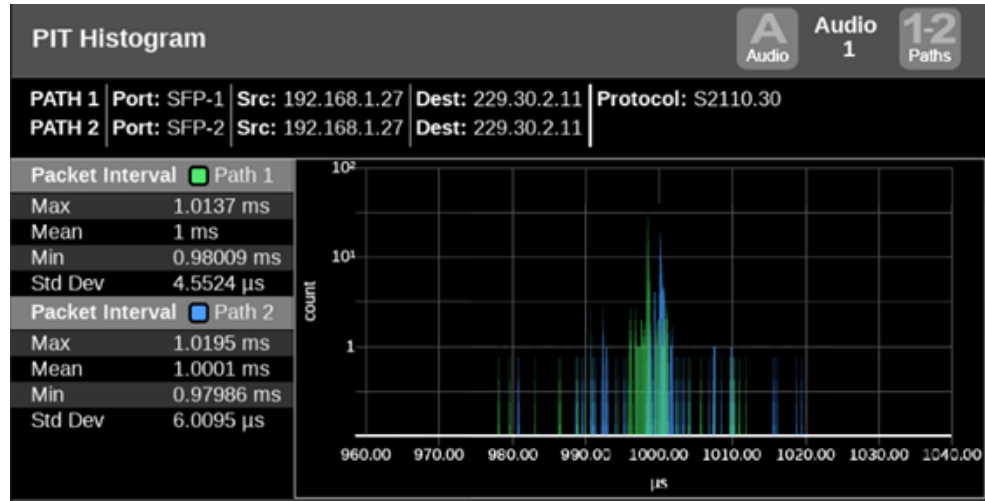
PIT Histogram

A Audio

Audio 1

1-2 Paths

PATH 1 | Port: SFP-1 | Src: 192.168.1.27 | Dest: 229.30.2.11 | Protocol: S2110.30
PATH 2 | Port: SFP-2 | Src: 192.168.1.27 | Dest: 229.30.2.11

| Packet Interval | Path 1 |
|---|---|
| Max | 1.0137 ms |
| Mean | 1 ms |
| Min | 0.98009 ms |
| Std Dev | 4.5524 µs |

| Packet Interval | Path 2 |
|---|---|
| Max | 1.0195 ms |
| Mean | 1.0001 ms |
| Min | 0.97986 ms |
| Std Dev | 6.0095 µs |

$10^2$
$10^1$
1
count

960.00 970.00 980.00 990.00 1000.00 1010.00 1020.00 1030.00 1040.00
µs